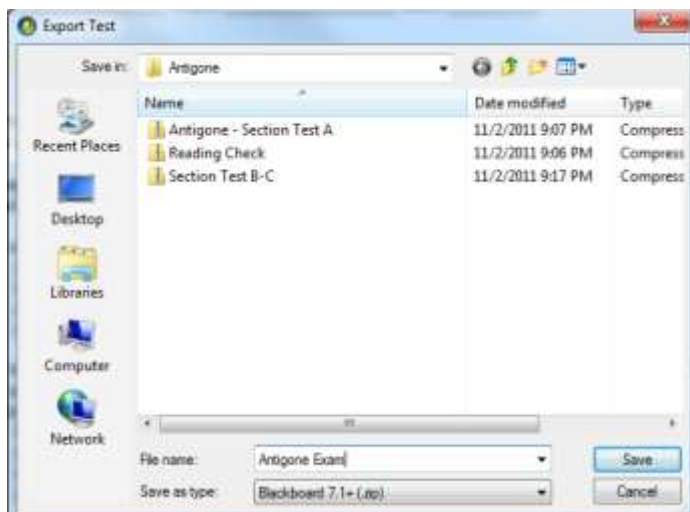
Export Test

Save in: Antigone

Recent Places

Desktop

Libraries

Computer

Network

| Name | Date modified | Type |
|---|---|---|
| Antigone - Section Test A | 11/2/2011 9:07 PM | Compress |
| Reading Check | 11/2/2011 9:06 PM | Compress |
| Section Test B-C | 11/2/2011 9:17 PM | Compress |

File name: Antigone Exam

Save as type: Blackboard 7.1+ (.zip)

Save

Cancel